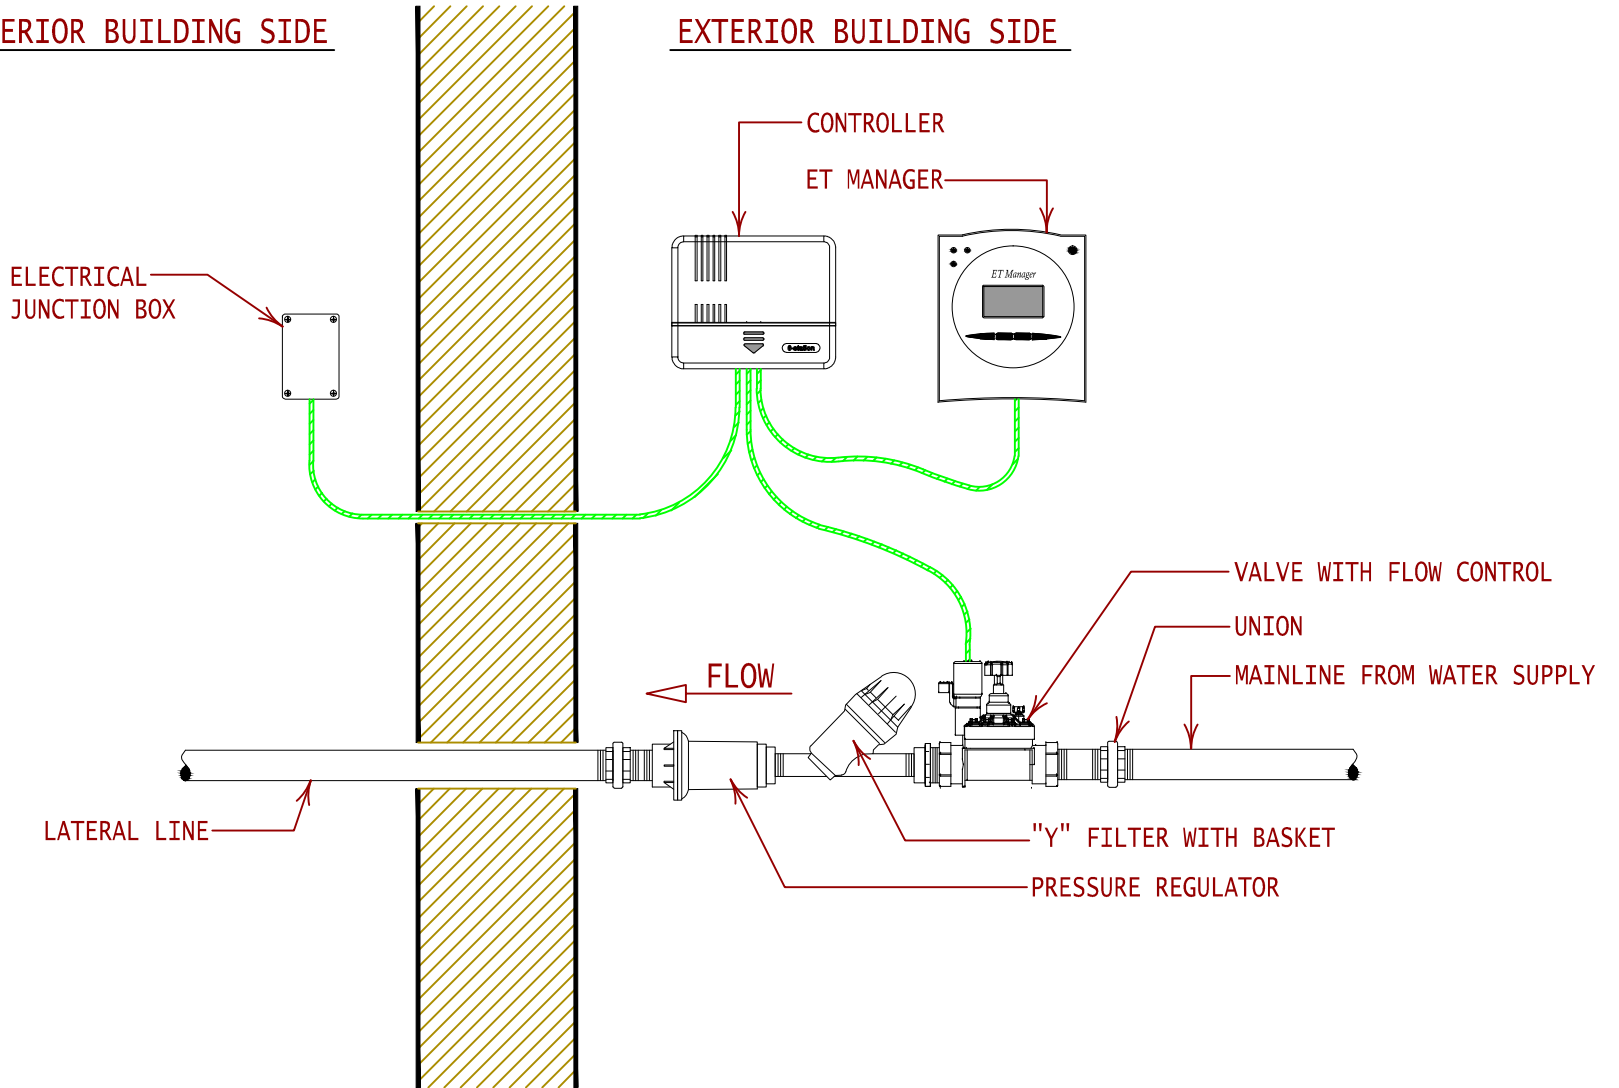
ERIOR BUILDING SIDE

EXTERIOR BUILDING SIDE

CONTROLLER

ET MANAGER

ELECTRICAL JUNCTION BOX

ET Manager

VALVE WITH FLOW CONTROL

UNION

FLOW

MAINLINE FROM WATER SUPPLY

LATERAL LINE

"Y" FILTER WITH BASKET

PRESSURE REGULATOR